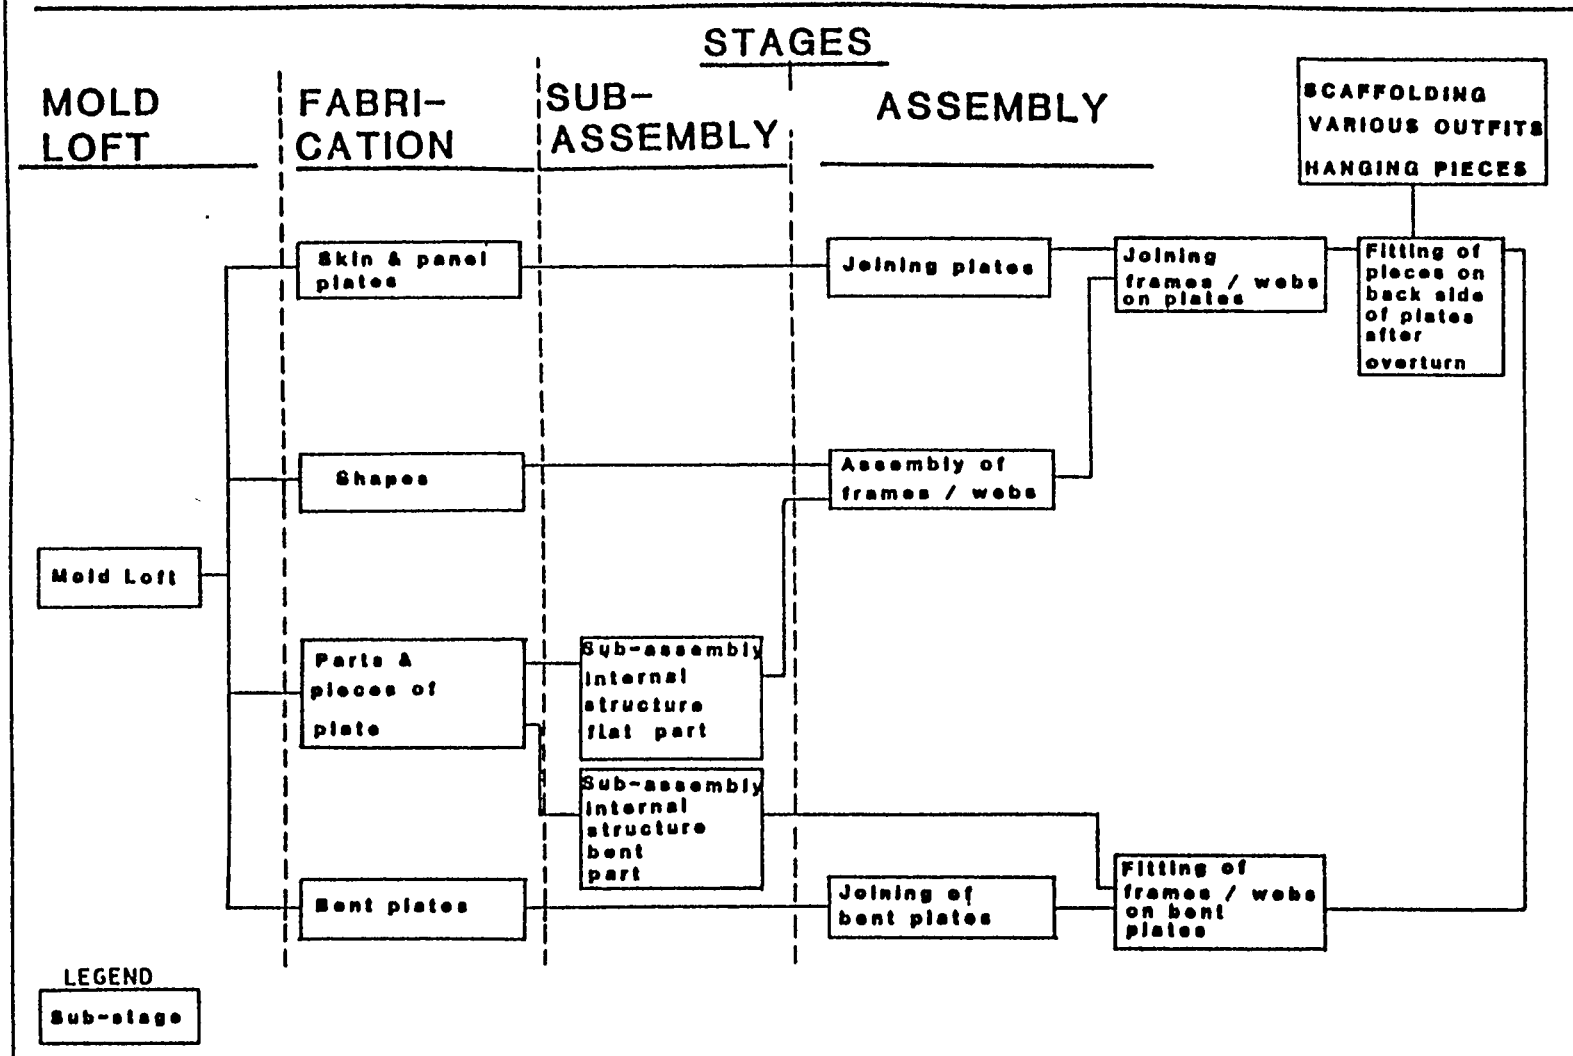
STAGES

MOLD LOFT

FABRICATION

SUB-ASSEMBLY

ASSEMBLY

SCAFFOLDING
VARIOUS OUTFITS
HANGING PIECES

Skin & panel plates

Joining plates

Joining frames / webs on plates

Fitting of pieces on back side of plates after overturn

Shapes

Assembly of frames / webs

Mold Loft

Parts & pieces of plate

Sub-assembly internal structure flat part

Sub-assembly internal structure bent part

Bent plates

Joining of bent plates

Fitting of frames / webs on bent plates

LEGEND

Sub-stage